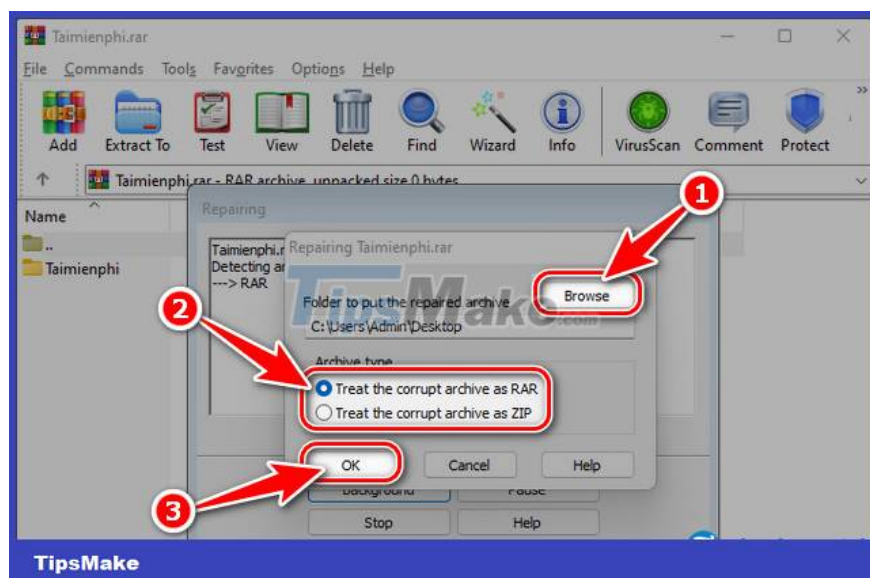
Taimienphi.rar

File Commands Tools Favorites Options Help

Add Extract To Test View Delete Find Wizard Info VirusScan Comment Protect

Taimienphi.rar - RAR archive, unpacked size 0 bytes

Name

..

Taimienphi

Repairing

Taimienphi.r
Detecting ar
---> RAR

Repairing Taimienphi.rar

Folder to put the repaired archive

Browse

C:\Users\Admin\Desktop

TipsMake.com

Archive type

Treat the corrupt archive as RAR

Treat the corrupt archive as ZIP

OK Cancel Help

Background Pause

Stop Help

1

2

3

TipsMake